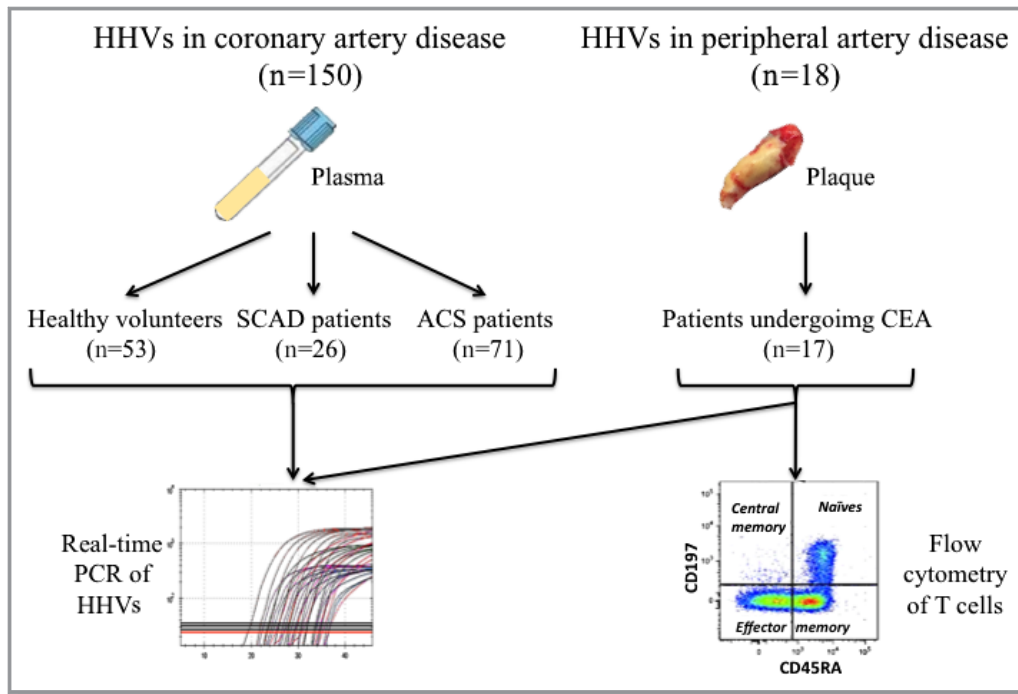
HHVs in coronary artery disease (n=150)

HHVs in peripheral artery disease (n=18)

Plasma

Plaque

Healthy volunteers (n=53)

SCAD patients (n=26)

ACS patients (n=71)

Patients undergoimg CEA (n=17)

Real-time PCR of HHVs

10 20 30 40

Central memory

Naïves

Effector

memory

CD197

CD45RA

Flow cytometry of T cells